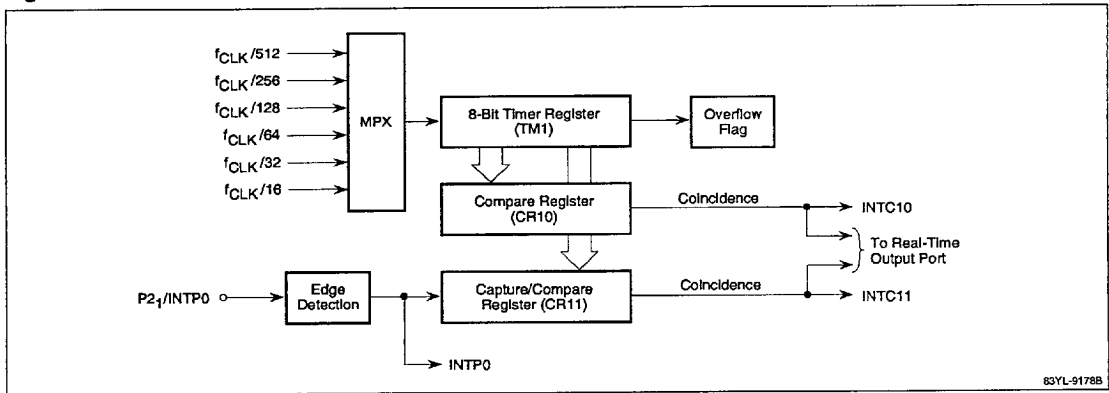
$f_{CLK}/512$
$f_{CLK}/256$
$f_{CLK}/128$
$f_{CLK}/64$
$f_{CLK}/32$
$f_{CLK}/16$

MPX

8-Bit Timer Register (TM1)

Overflow Flag

Compare Register (CR10)

Coincidence

INTC10

To Real-Time Output Port

$P2_1$/INTP0

Edge Detection

Capture/Compare Register (CR11)

Coincidence

INTC11

INTP0

83YL-9178B